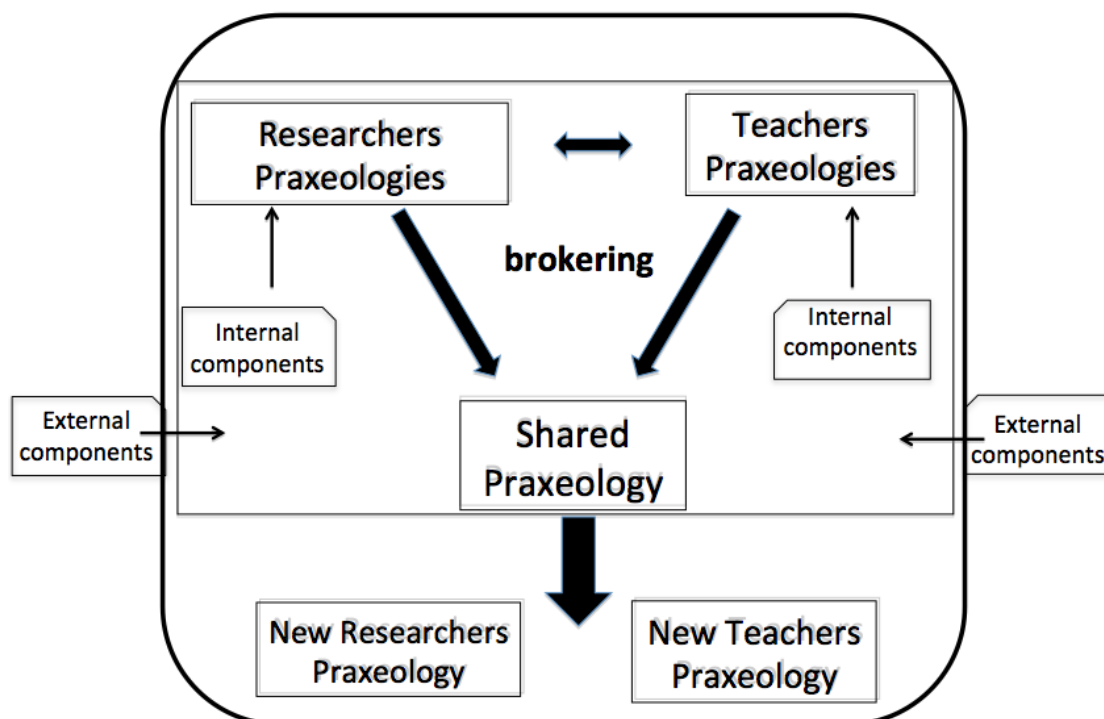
Researchers Praxeologies

Teachers Praxeologies

brokering

Internal components

Internal components

External components

External components

Shared Praxeology

New Researchers Praxeology

New Teachers Praxeology